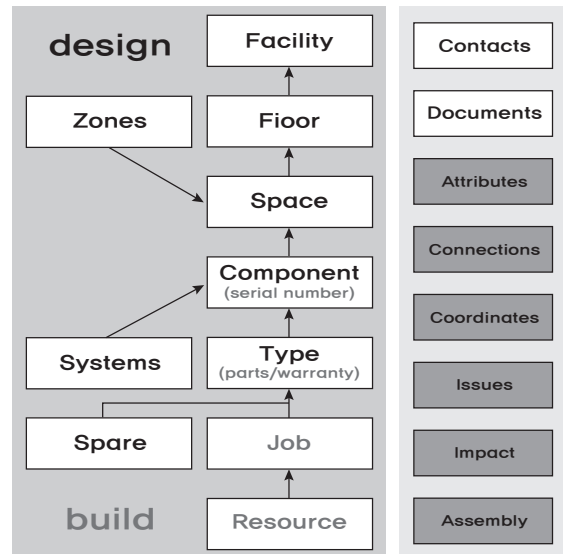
design

Facility

Zones

Fioor

Space

Component
(serial number)

Systems

Type
(parts/warranty)

Spare

Job

build

Resource

Contacts

Documents

Attributes

Connections

Coordinates

Issues

Impact

Assembly